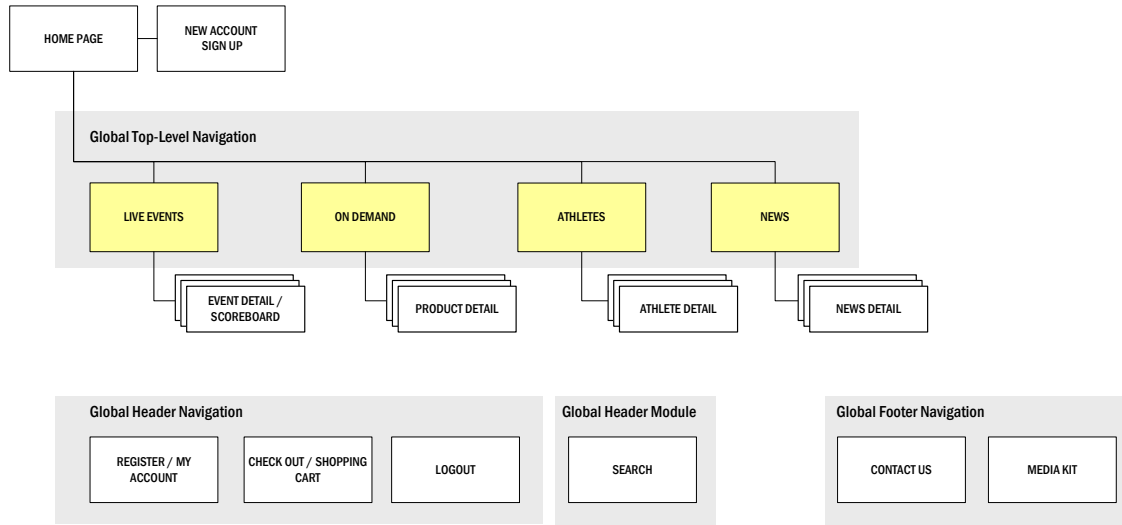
HOME PAGE

NEW ACCOUNT SIGN UP

Global Top-Level Navigation

LIVE EVENTS

ON DEMAND

ATHLETES

NEWS

EVENT DETAIL / SCOREBOARD

PRODUCT DETAIL

ATHLETE DETAIL

NEWS DETAIL

Global Header Navigation

REGISTER / MY ACCOUNT

CHECK OUT / SHOPPING CART

LOGOUT

Global Header Module

SEARCH

Global Footer Navigation

CONTACT US

MEDIA KIT